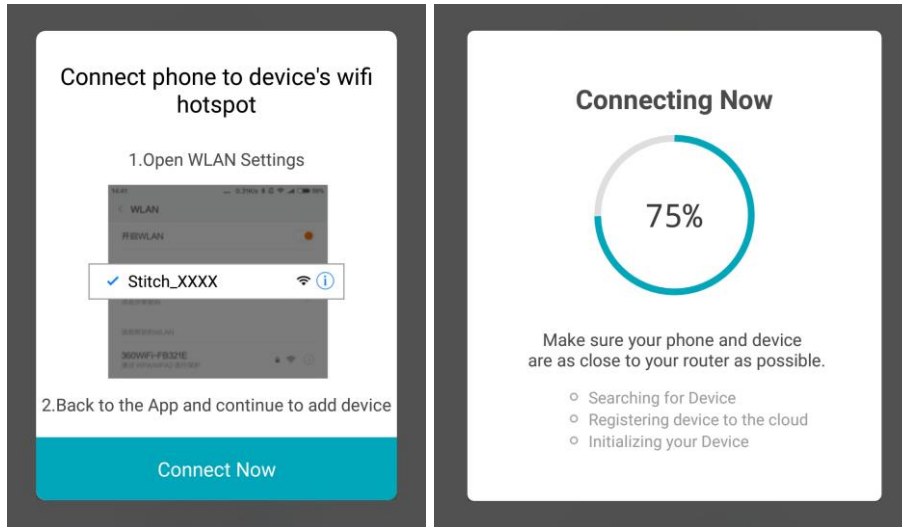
Connect phone to device's wifi hotspot

1.Open WLAN Settings

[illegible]

< WLAN

开启WLAN

✓ Stitch_XXXX

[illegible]

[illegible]

360WiFi-FB321E

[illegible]

2.Back to the App and continue to add device

Connect Now

Connecting Now

75%

Make sure your phone and device are as close to your router as possible.

Searching for Device
Registering device to the cloud
Initializing your Device